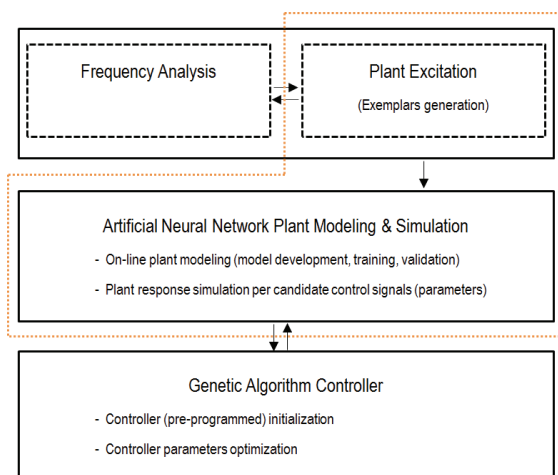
Frequency Analysis

Plant Excitation

(Exemplars generation)

Artificial Neural Network Plant Modeling & Simulation

- On-line plant modeling (model development, training, validation)

- Plant response simulation per candidate control signals (parameters)

Genetic Algorithm Controller

- Controller (pre-programmed) initialization

- Controller parameters optimization